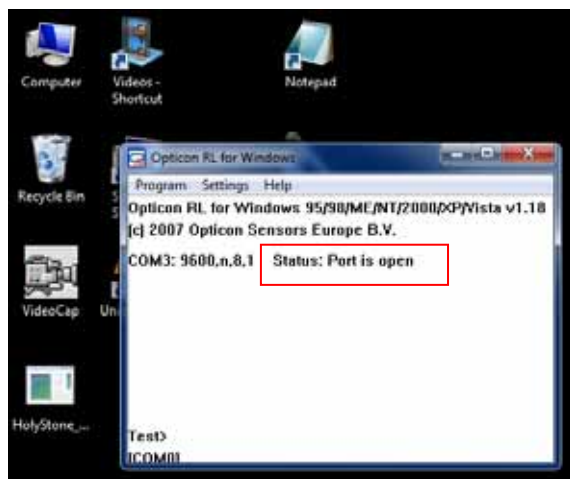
Computer

Videos - Shortcut

Notepad

Recycle Bin

VideoCap

Un

HolyStone_...

Opticon RL for Windows

Program Settings Help

Opticon RL for Windows 95/98/ME/NT/2000/XP/Vista v1.18
(c) 2007 Opticon Sensors Europe B.V.

COM3: 9600,n,8,1 Status: Port is open

Test>
[COM0]